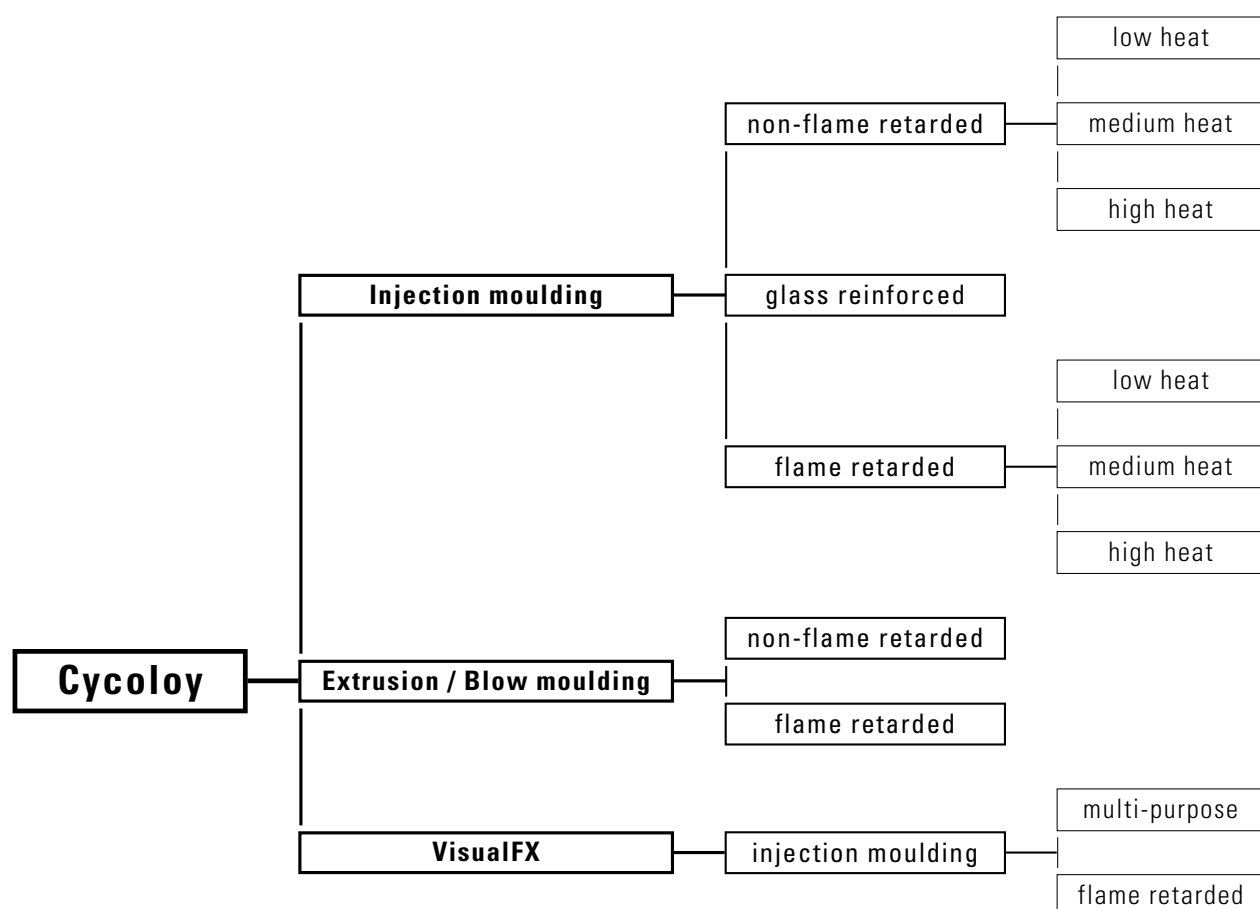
Cycoloy

Injection moulding

non-flame retarded

low heat

medium heat

high heat

glass reinforced

flame retarded

low heat

medium heat

high heat

Extrusion / Blow moulding

non-flame retarded

flame retarded

VisualFX

injection moulding

multi-purpose

flame retarded